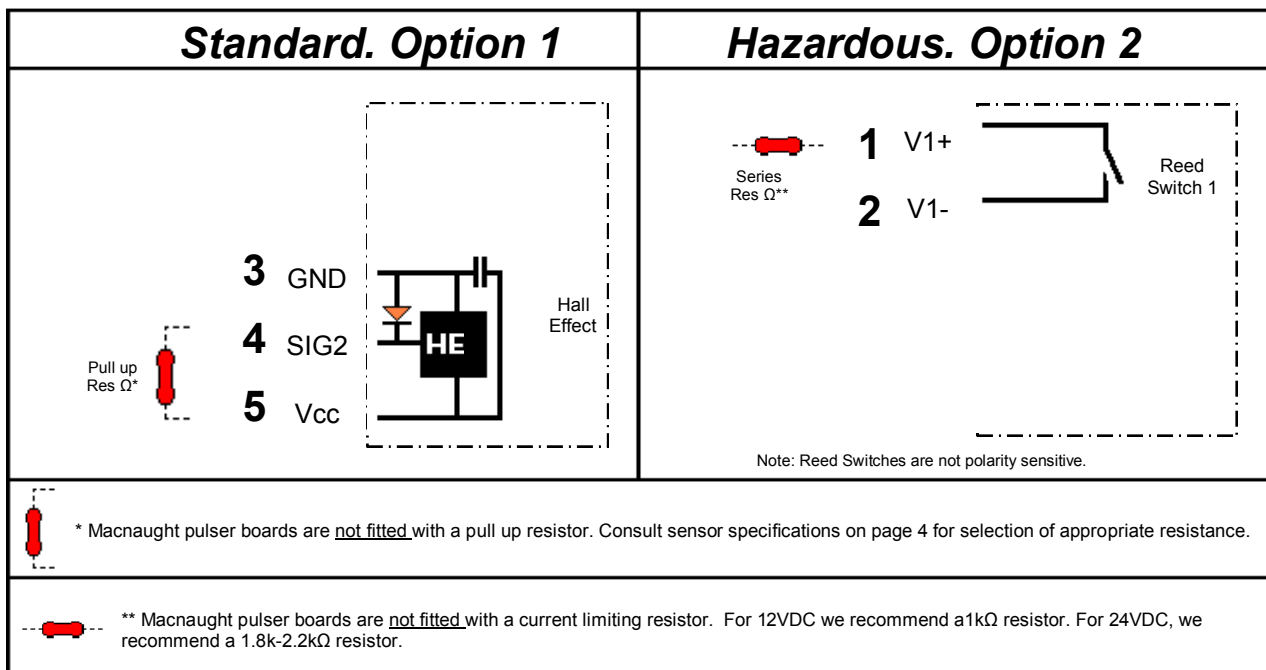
Standard. Option 1

Hazardous. Option 2

3 GND

4 SIG2

5 Vcc

Pull up Res Ω*

HE

Hall Effect

Series Res Ω**

1 V1+

2 V1-

Reed Switch 1

Note: Reed Switches are not polarity sensitive.

* Macnaught pulser boards are not fitted with a pull up resistor. Consult sensor specifications on page 4 for selection of appropriate resistance.

** Macnaught pulser boards are not fitted with a current limiting resistor. For 12VDC we recommend a1kΩ resistor. For 24VDC, we recommend a 1.8k-2.2kΩ resistor.